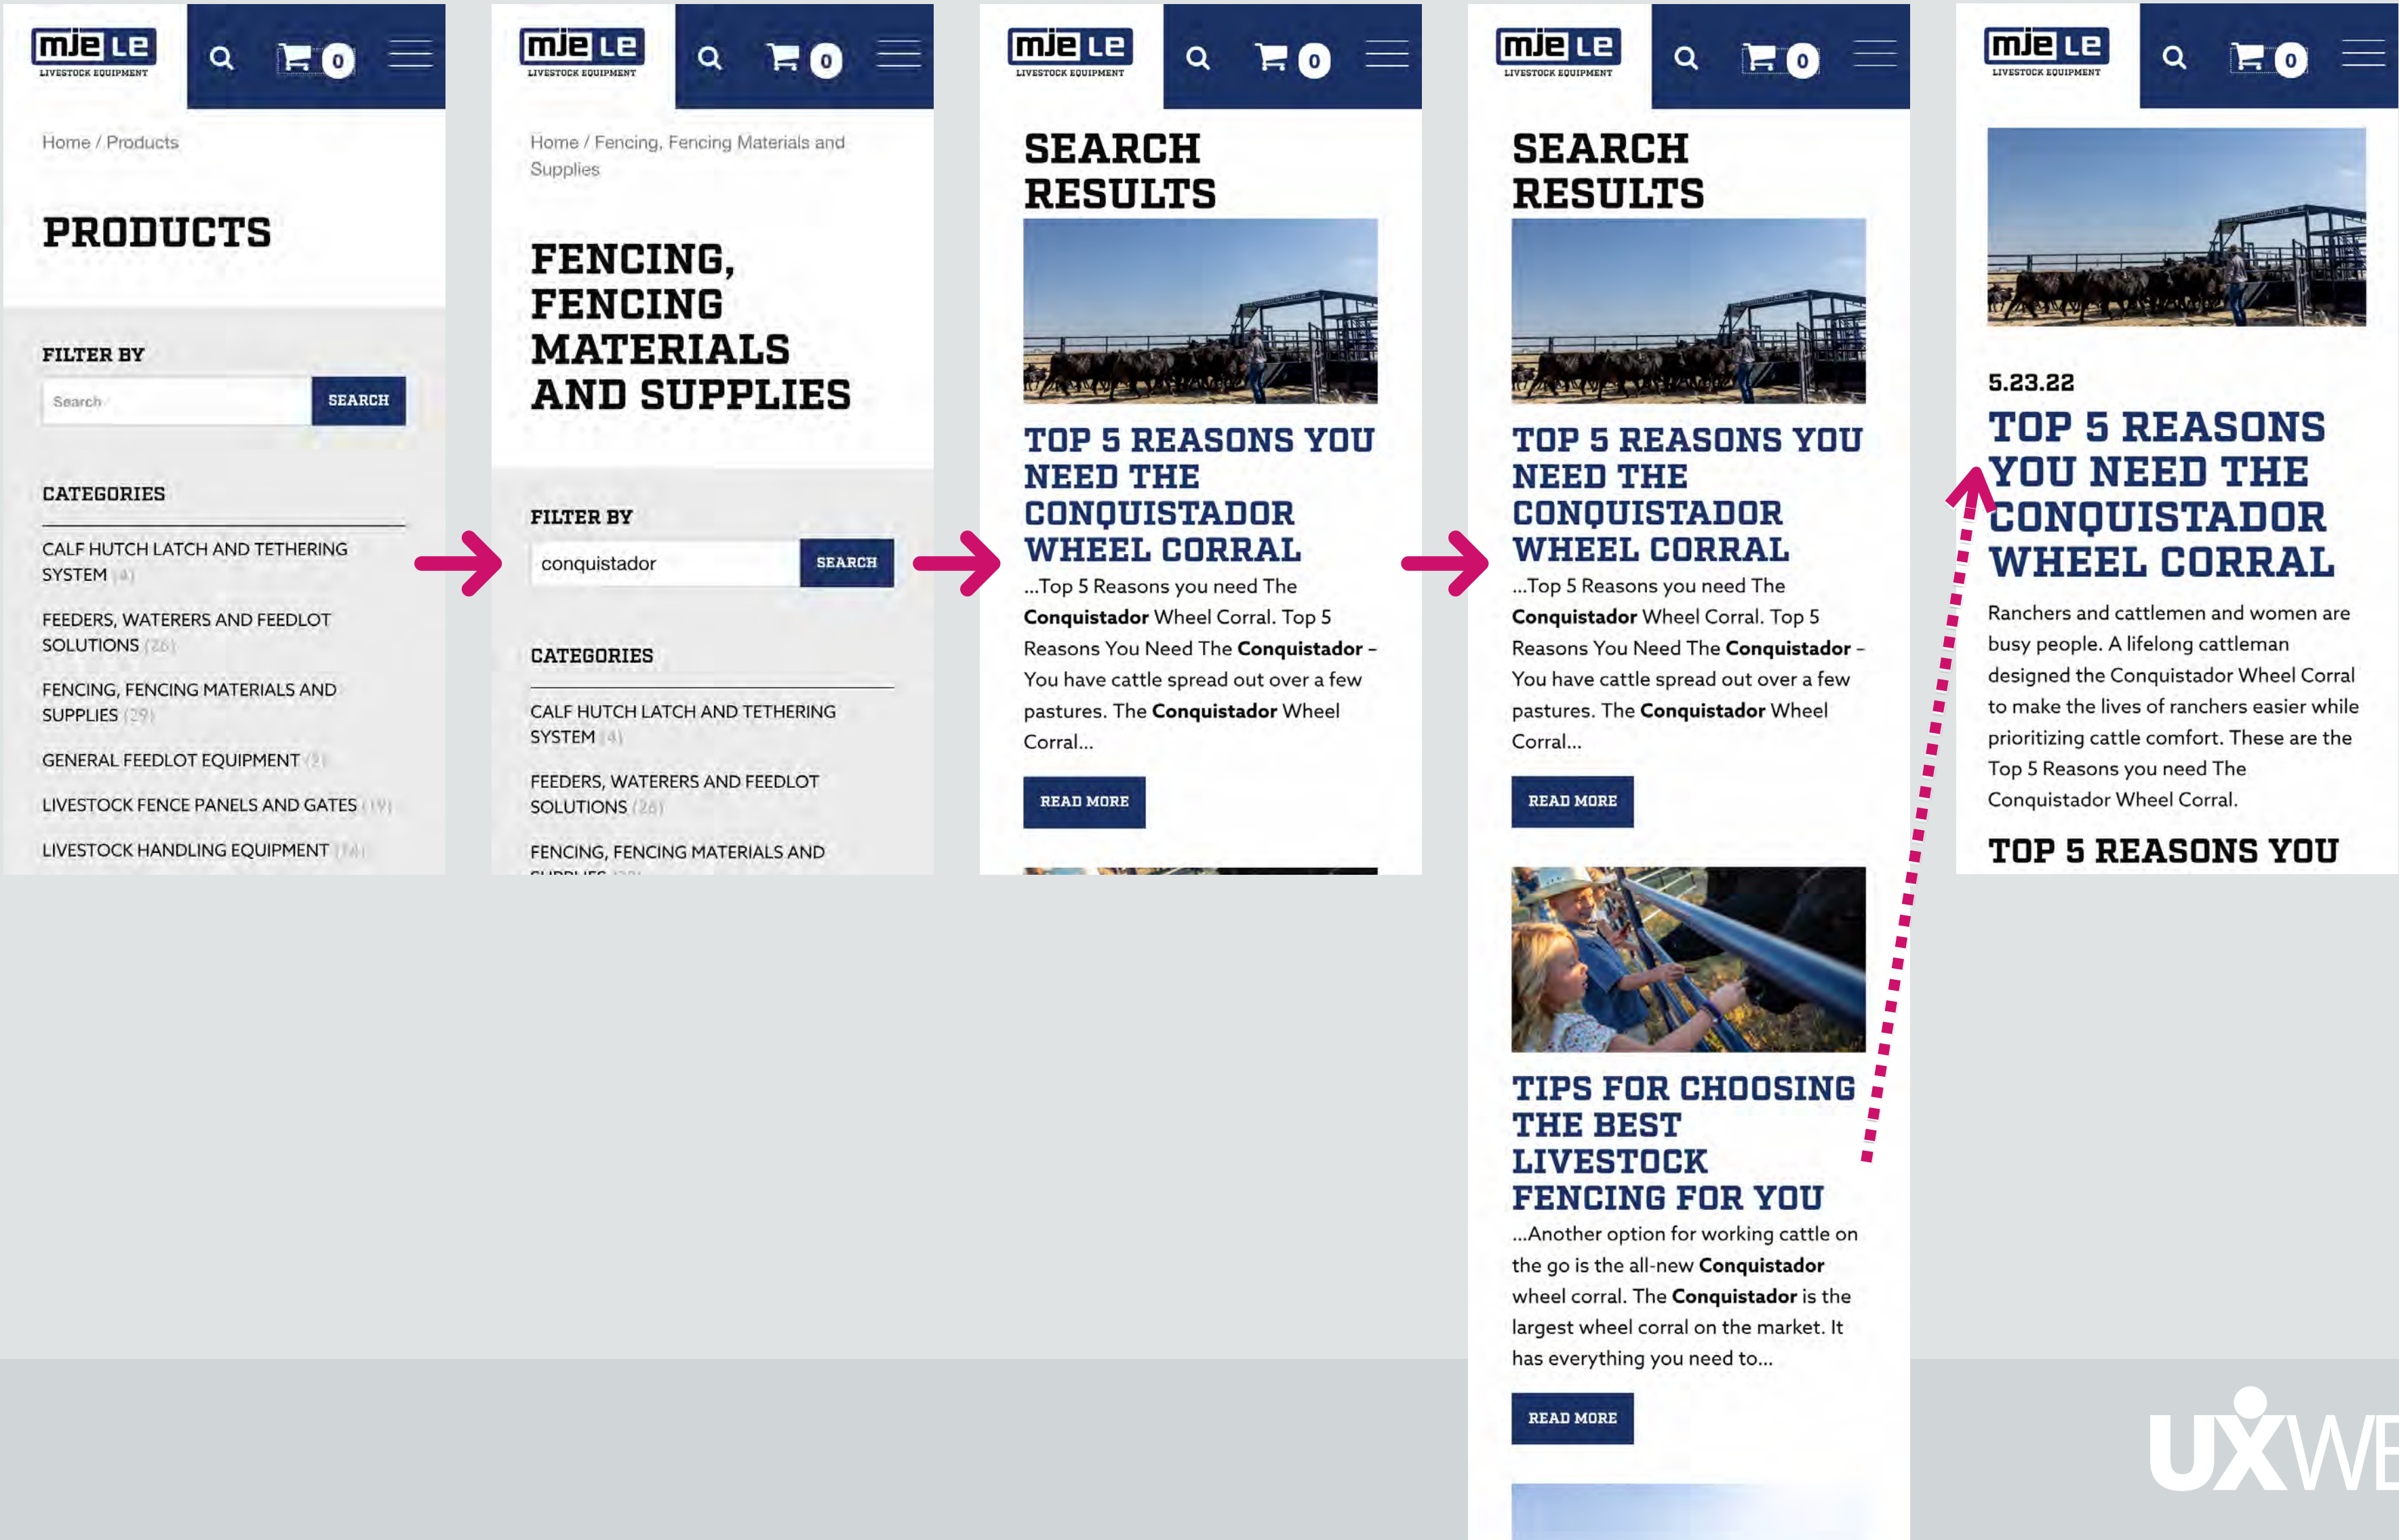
mjele LIVESTOCK EQUIPMENT

0

Home / Products

PRODUCTS

FILTER BY

Search

SEARCH

CATEGORIES

CALF HUTCH LATCH AND TETHERING SYSTEM (4)

FEEDERS, WATERERS AND FEEDLOT SOLUTIONS (26)

FENCING, FENCING MATERIALS AND SUPPLIES (29)

GENERAL FEEDLOT EQUIPMENT (2)

LIVESTOCK FENCE PANELS AND GATES (19)

LIVESTOCK HANDLING EQUIPMENT (14)

mjele LIVESTOCK EQUIPMENT

0

Home / Fencing, Fencing Materials and Supplies

FENCING, FENCING MATERIALS AND SUPPLIES

FILTER BY

conquistador

SEARCH

CATEGORIES

CALF HUTCH LATCH AND TETHERING SYSTEM (4)

FEEDERS, WATERERS AND FEEDLOT SOLUTIONS (26)

FENCING, FENCING MATERIALS AND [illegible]

mjele LIVESTOCK EQUIPMENT

0

SEARCH RESULTS

TOP 5 REASONS YOU NEED THE CONQUISTADOR WHEEL CORRAL

...Top 5 Reasons you need The **Conquistador** Wheel Corral. Top 5 Reasons You Need The **Conquistador** – You have cattle spread out over a few pastures. The **Conquistador** Wheel Corral...

READ MORE

mjele LIVESTOCK EQUIPMENT

0

SEARCH RESULTS

TOP 5 REASONS YOU NEED THE CONQUISTADOR WHEEL CORRAL

...Top 5 Reasons you need The **Conquistador** Wheel Corral. Top 5 Reasons You Need The **Conquistador** – You have cattle spread out over a few pastures. The **Conquistador** Wheel Corral...

READ MORE

TIPS FOR CHOOSING THE BEST LIVESTOCK FENCING FOR YOU

...Another option for working cattle on the go is the all-new **Conquistador** wheel corral. The **Conquistador** is the largest wheel corral on the market. It has everything you need to...

READ MORE

mjele LIVESTOCK EQUIPMENT

0

5.23.22

TOP 5 REASONS YOU NEED THE CONQUISTADOR WHEEL CORRAL

Ranchers and cattlemen and women are busy people. A lifelong cattleman designed the Conquistador Wheel Corral to make the lives of ranchers easier while prioritizing cattle comfort. These are the Top 5 Reasons you need The Conquistador Wheel Corral.

TOP 5 REASONS YOU

UXWE